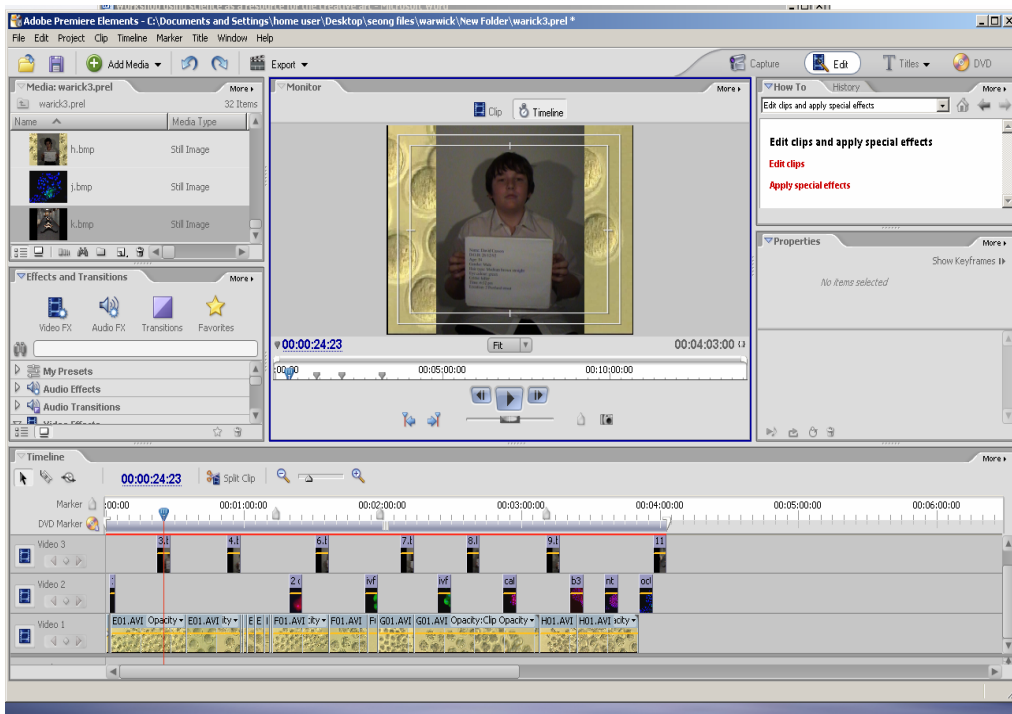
Adobe Premiere Elements - C:\Documents and Settings\home user\Desktop\seong files\warwick\New Folder\warick3.prel *

File Edit Project Clip Timeline Marker Title Window Help

Add Media Export Capture Edit Titles DVD

Media: warick3.prel More
warick3.prel 32 Items
Name Media Type
h.bmp Still Image
j.bmp Still Image
k.bmp Still Image

Effects and Transitions More
Video FX Audio FX Transitions Favorites
My Presets
Audio Effects
Audio Transitions

Monitor More
Clip Timeline
00:00:24:23 Fit 00:04:03:00
;00;00 00:05;00:00 00:10;00:00

How To History More
Edit clips and apply special effects
Edit clips and apply special effects
Edit clips
Apply special effects

Properties More
Show Keyframes
No items selected

Timeline More
00:00:24:23 Split Clip
Marker ;00:00 00:01:00:00 00:02:00:00 00:03:00:00 00:04:00:00 00:05:00:00 00:06:00:00
DVD Marker
Video 3
Video 2
Video 1
E01.AVI Opacity E01.AVI ity E E F01.AVI city F01.AVI F G01.AVI G01.AVI Opacity:Clip Opacity H01.AVI H01.AVI acity